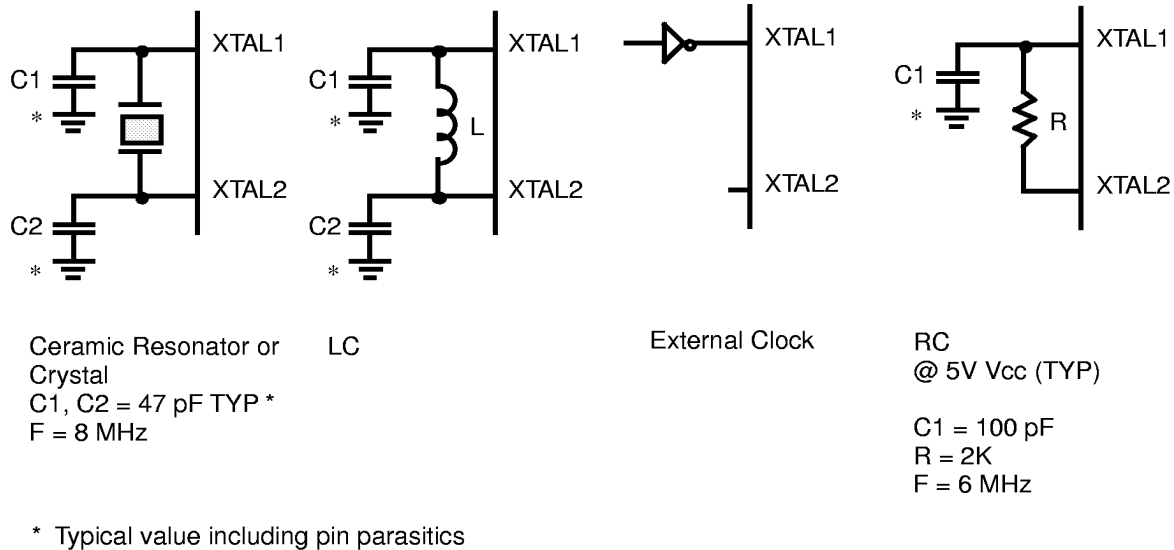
C1
*
C2
*
XTAL1
XTAL2

C1
*
L
C2
*
XTAL1
XTAL2

XTAL1
XTAL2

C1
*
R
XTAL1
XTAL2

Ceramic Resonator or Crystal
C1, C2 = 47 pF TYP *
F = 8 MHz

LC

External Clock

RC
@ 5V Vcc (TYP)

C1 = 100 pF
R = 2K
F = 6 MHz

* Typical value including pin parasitics